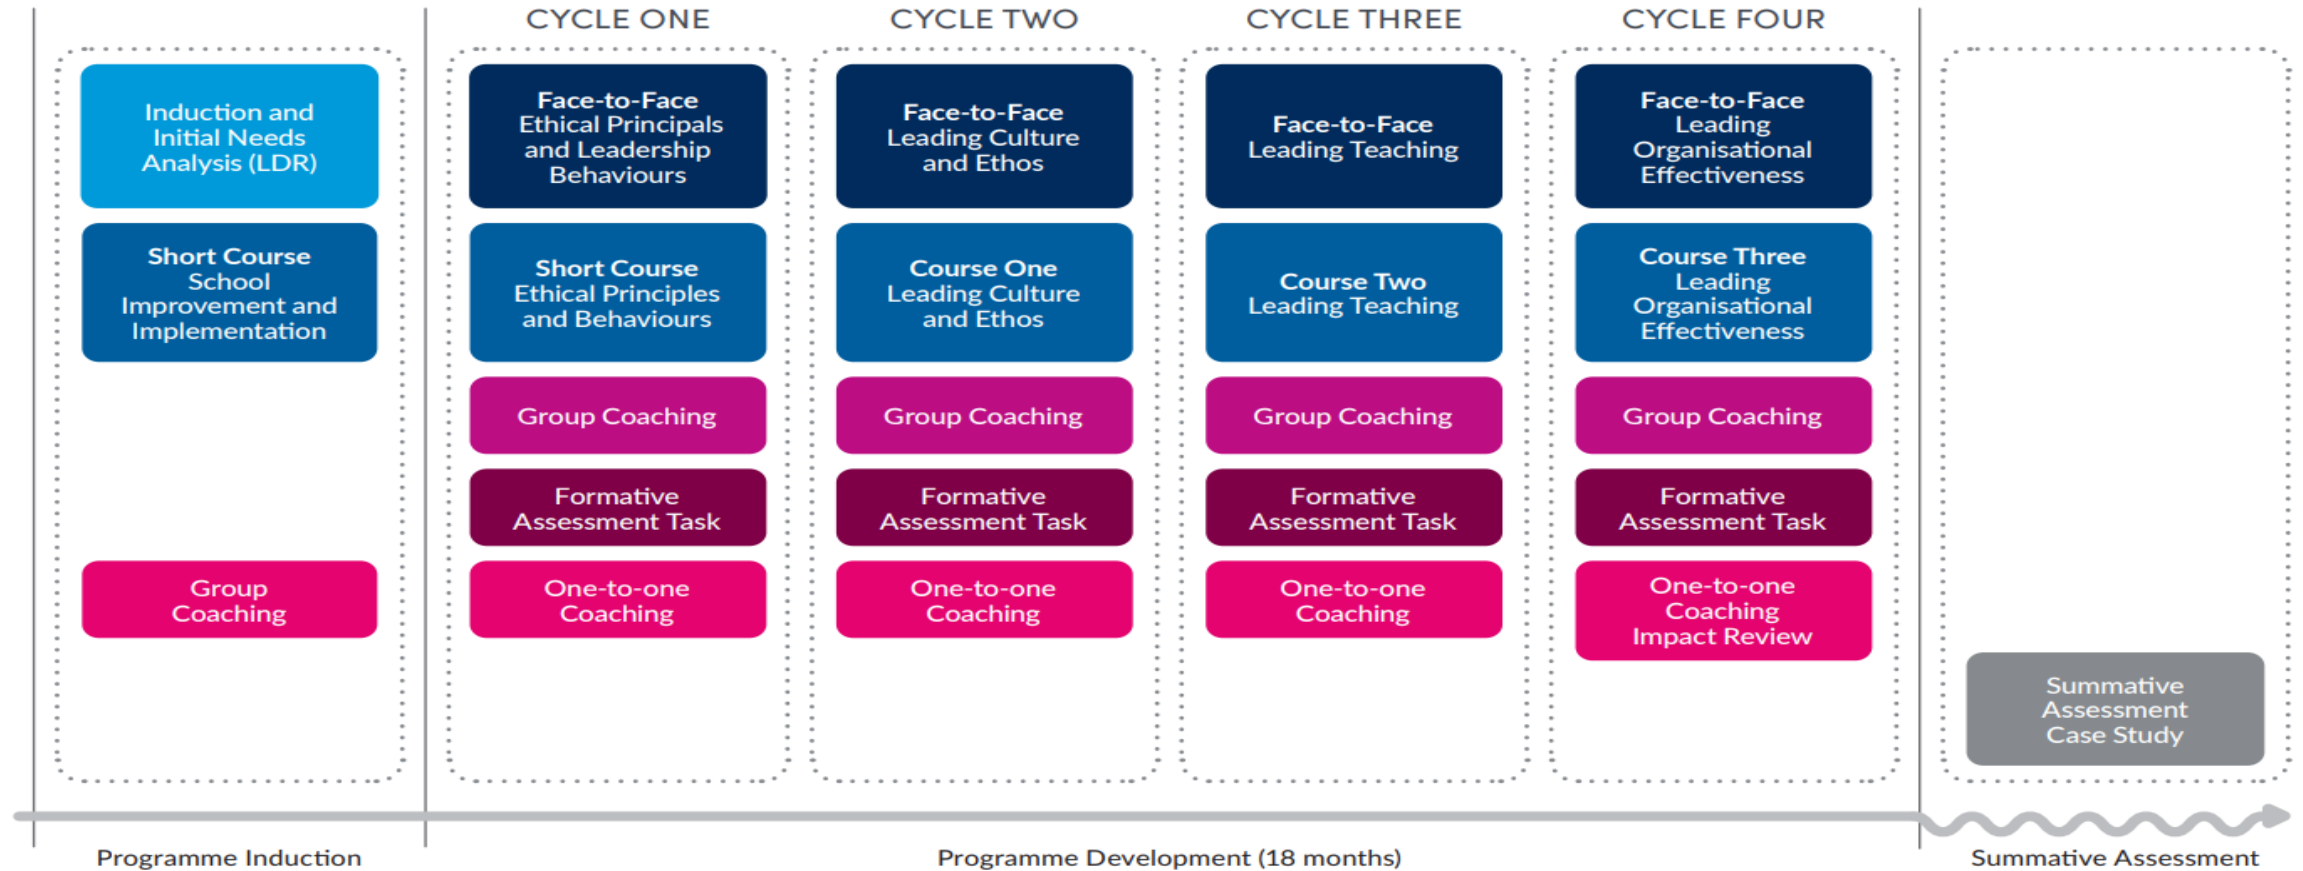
CYCLE ONE

CYCLE TWO

CYCLE THREE

CYCLE FOUR

Induction and Initial Needs Analysis (LDR)

Short Course School Improvement and Implementation

Group Coaching

Face-to-Face Ethical Principals and Leadership Behaviours

Short Course Ethical Principles and Behaviours

Group Coaching

Formative Assessment Task

One-to-one Coaching

Face-to-Face Leading Culture and Ethos

Course One Leading Culture and Ethos

Group Coaching

Formative Assessment Task

One-to-one Coaching

Face-to-Face Leading Teaching

Course Two Leading Teaching

Group Coaching

Formative Assessment Task

One-to-one Coaching

Face-to-Face Leading Organisational Effectiveness

Course Three Leading Organisational Effectiveness

Group Coaching

Formative Assessment Task

One-to-one Coaching Impact Review

Summative Assessment Case Study

Programme Induction

Programme Development (18 months)

Summative Assessment